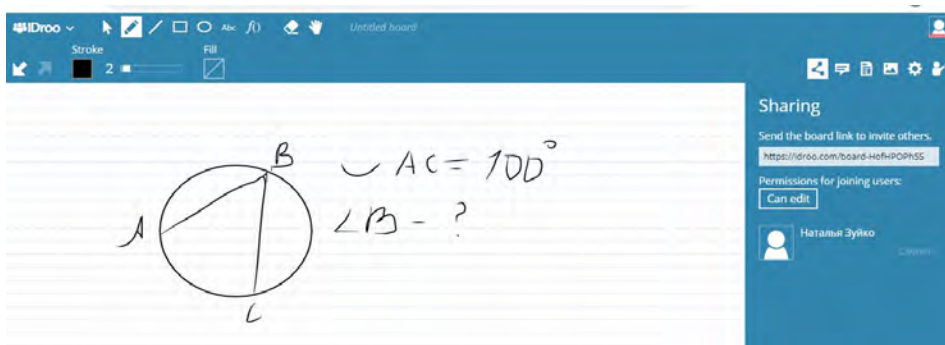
IDroo
Abc
Untitled board
Stroke
2
Fill

Sharing
Send the board link to invite others.
https://idroo.com/board-HofHPOPh5S
Permissions for joining users:
Can edit
Наталья Зуйко
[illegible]

B
A
C
$\smile AC = 100^\circ$
$\angle B$ - ?